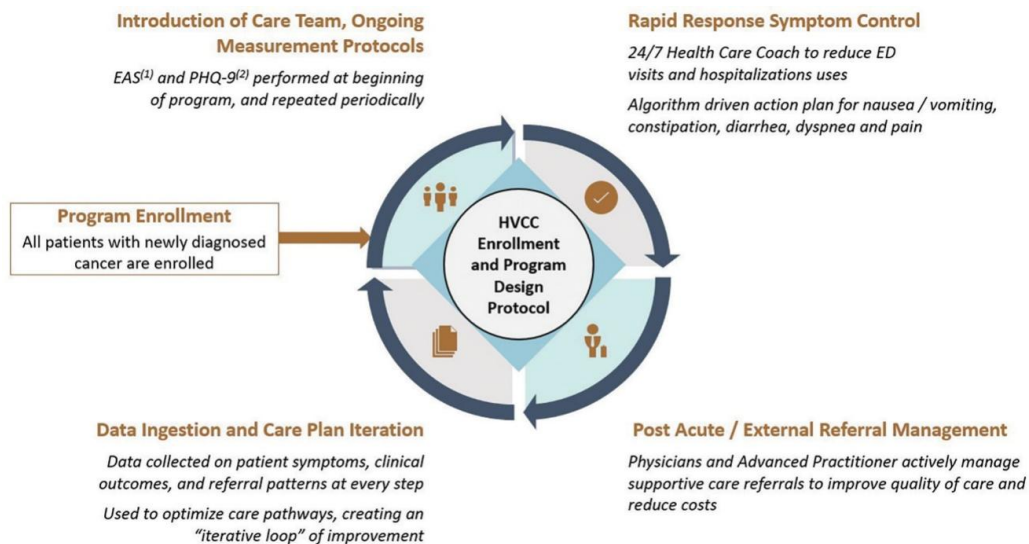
Introduction of Care Team, Ongoing Measurement Protocols

EAS$^{(1)}$ and PHQ-9$^{(2)}$ performed at beginning of program, and repeated periodically

Rapid Response Symptom Control

24/7 Health Care Coach to reduce ED visits and hospitalizations uses

Algorithm driven action plan for nausea / vomiting, constipation, diarrhea, dyspnea and pain

Program Enrollment

All patients with newly diagnosed cancer are enrolled

HVCC Enrollment and Program Design Protocol

Data Ingestion and Care Plan Iteration

Data collected on patient symptoms, clinical outcomes, and referral patterns at every step

Used to optimize care pathways, creating an "iterative loop" of improvement

Post Acute / External Referral Management

Physicians and Advanced Practitioner actively manage supportive care referrals to improve quality of care and reduce costs